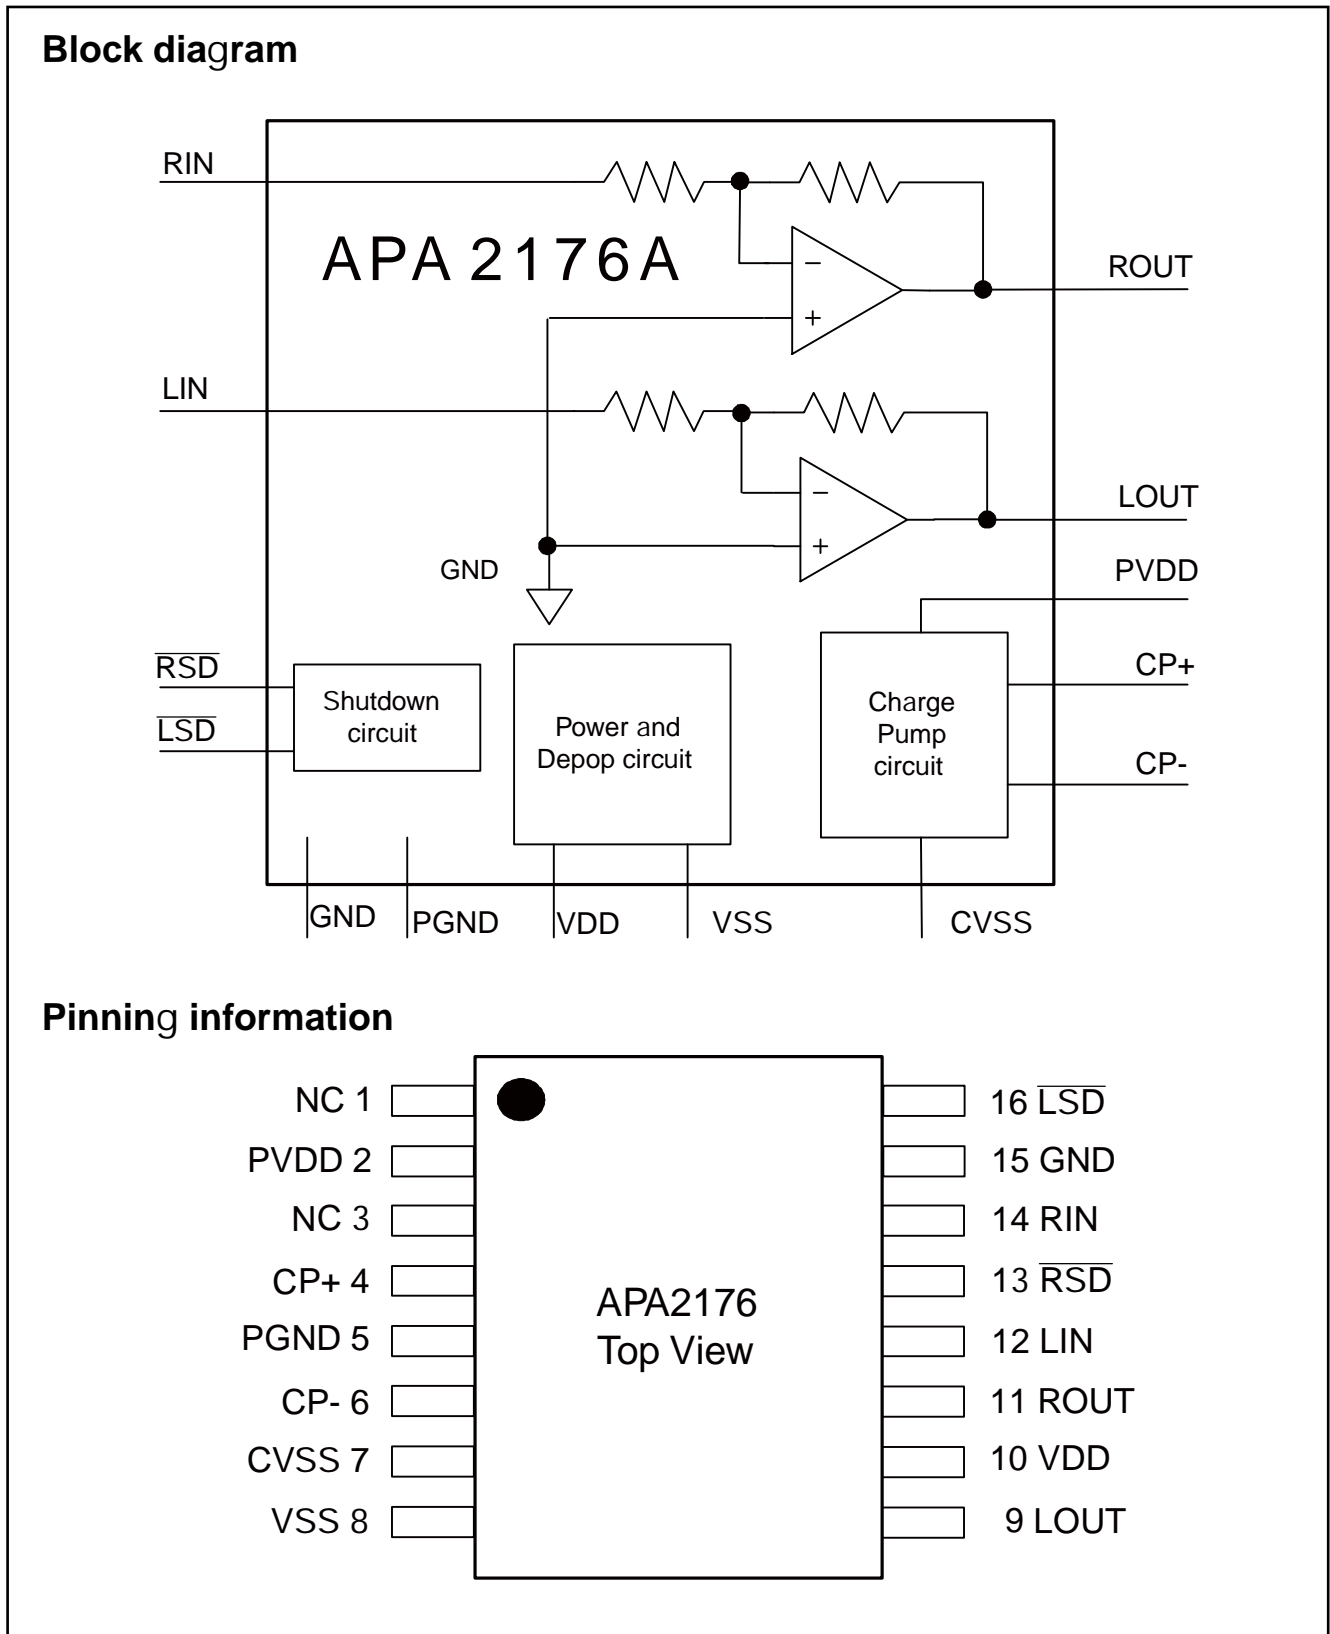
Block diagram

RIN

APA 2176A

$-$

$+$

ROUT

LIN

$-$

$+$

LOUT

GND

PVDD

$\overline{RSD}$

$\overline{LSD}$

Shutdown circuit

Power and Depop circuit

Charge Pump circuit

CP+

CP-

GND

PGND

VDD

VSS

CVSS

Pinning information

NC 1

PVDD 2

NC 3

CP+ 4

PGND 5

CP- 6

CVSS 7

VSS 8

APA2176
Top View

16 $\overline{LSD}$

15 GND

14 RIN

13 $\overline{RSD}$

12 LIN

11 ROUT

10 VDD

9 LOUT